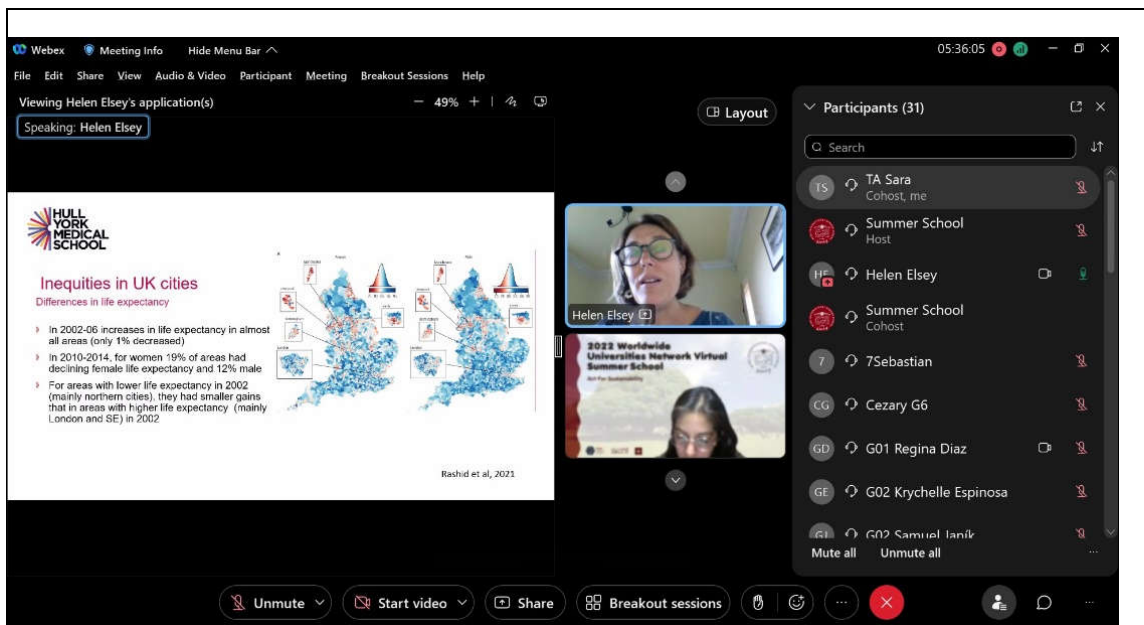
Webex Meeting Info Hide Menu Bar

05:36:05

File Edit Share View Audio & Video Participant Meeting Breakout Sessions Help

Viewing Helen Elsey's application(s)

49%

Speaking: Helen Elsey

Layout

HULL YORK MEDICAL SCHOOL

Inequities in UK cities

Differences in life expectancy

In 2002-06 increases in life expectancy in almost all areas (only 1% decreased)

In 2010-2014, for women 19% of areas had declining female life expectancy and 12% male

For areas with lower life expectancy in 2002 (mainly northern cities), they had smaller gains that in areas with higher life expectancy (mainly London and SE) in 2002

Rashid et al, 2021

Helen Elsey

2022 Worldwide Universities Network Virtual Summer School

Participants (31)

Search

TS TA Sara
Cohost, me

Summer School
Host

HE Helen Elsey

Summer School
Cohost

7 7Sebastian

CG Cezary G6

GD G01 Regina Diaz

GE G02 Krychelle Espinosa

GJ G02 Samuel Janík

Mute all Unmute all

Unmute Start video Share Breakout sessions